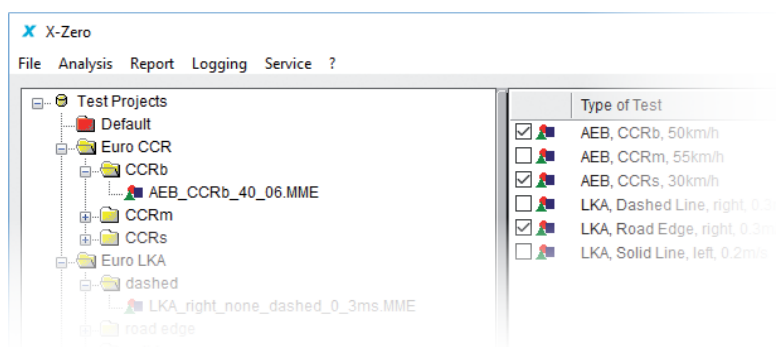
X-Zero

File Analysis Report Logging Service ?

Test Projects
Default
Euro CCR
CCRb
AEB_CCRb_40_06.MME
CCRm
CCRs
Euro LKA
dashed
LKA_right_none_dashed_0_3ms.MME
road edge

| | Type of Test |
|---|---|
| ☑ | AEB, CCRb, 50km/h |
| ☐ | AEB, CCRm, 55km/h |
| ☑ | AEB, CCRs, 30km/h |
| ☐ | LKA, Dashed Line, right, 0.3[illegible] |
| ☑ | LKA, Road Edge, right, 0.3m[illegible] |
| ☐ | LKA, Solid Line, left, 0.2m/s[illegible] |